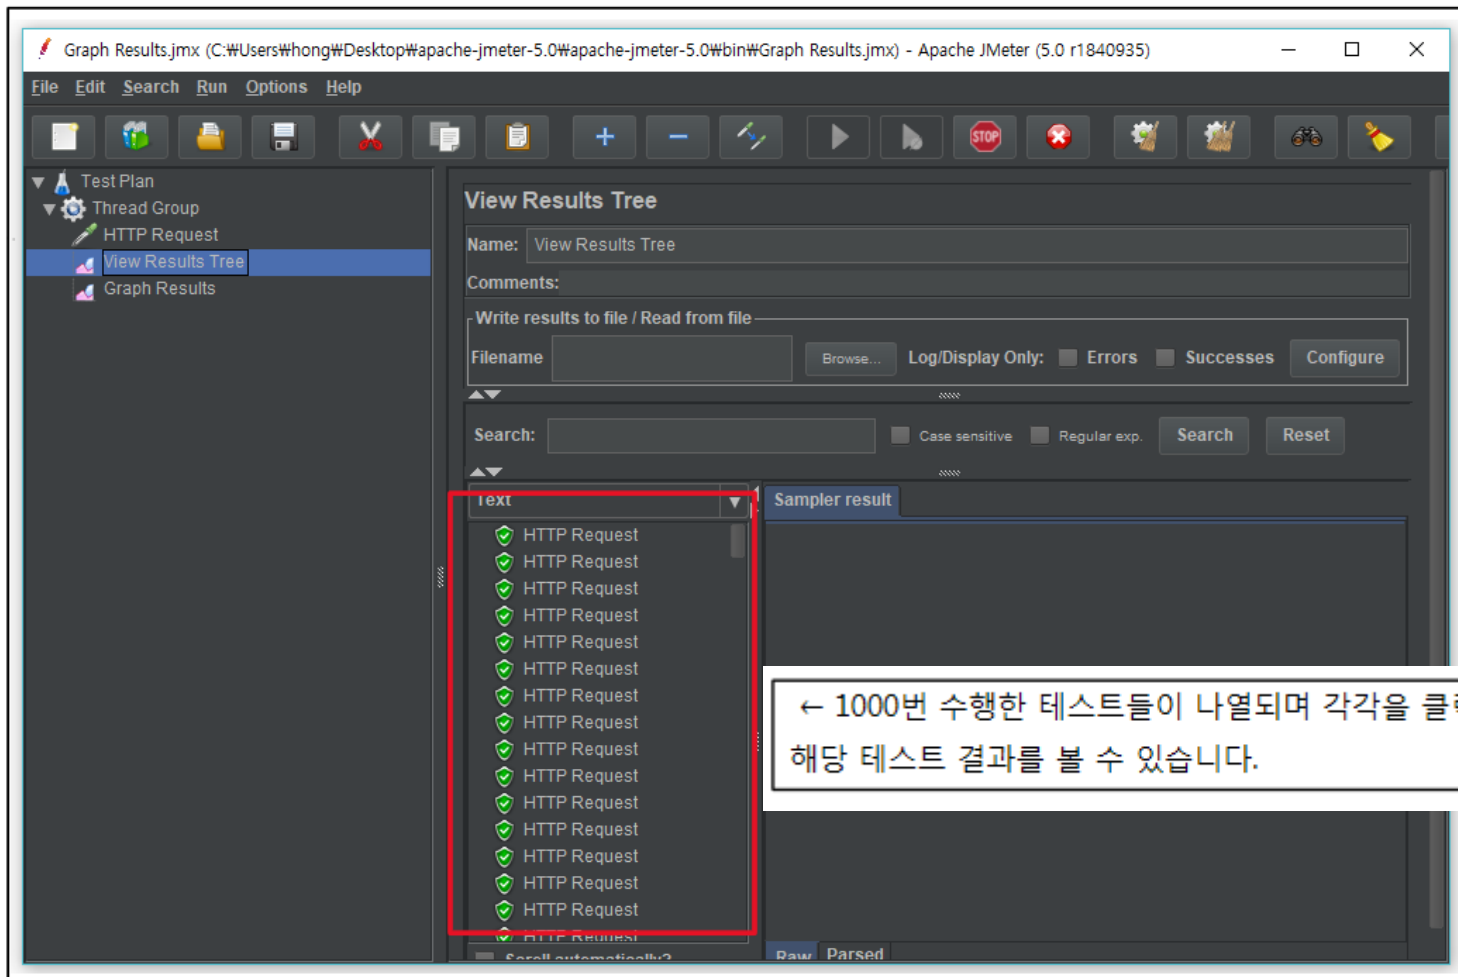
Graph Results.jmx (C:₩Users₩hong₩Desktop₩apache-jmeter-5.0₩apache-jmeter-5.0₩bin₩Graph Results.jmx) - Apache JMeter (5.0 r1840935)

File Edit Search Run Options Help

Test Plan
Thread Group
HTTP Request
View Results Tree
Graph Results

View Results Tree

Name: View Results Tree

Comments:

Write results to file / Read from file

Filename Browse... Log/Display Only: Errors Successes Configure

Search: Case sensitive Regular exp. Search Reset

Text

Sampler result

HTTP Request
HTTP Request
HTTP Request
HTTP Request
HTTP Request
HTTP Request
HTTP Request
HTTP Request
HTTP Request
HTTP Request
HTTP Request
HTTP Request
HTTP Request
HTTP Request
HTTP Request
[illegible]

← 1000번 수행한 테스트들이 나열되며 각각을 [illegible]
해당 테스트 결과를 볼 수 있습니다.

Raw Parsed

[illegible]